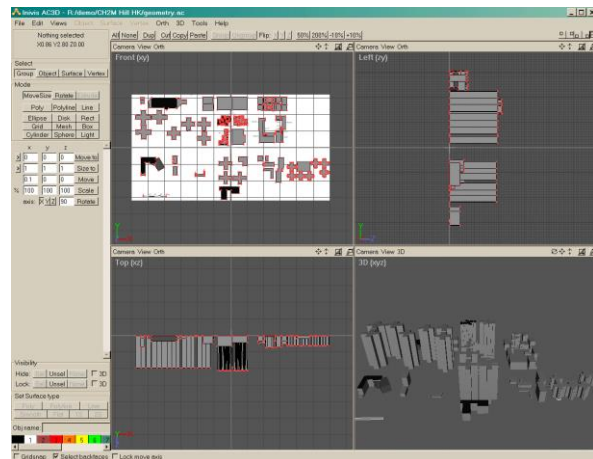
Inivis AC3D - F:/demo/CH2M Hill HK/geometry.ac

File Edit Views Object Surface Vertex Orth 3D Tools Help

Nothing selected
X0.86 Y2.80 Z0.00

All None Dup Cut Copy Paste Group Ungroup Flip 50% 200% -10% +10%

Select
Group Object Surface Vertex

Mode
Move/Size Rotate Bend
Poly Polyline Line
Ellipse Disk Rect
Grid Mesh Box
Cylinder Sphere Light

x y z
0 0 0 Move to
1 1 1 Size to
0.1 0 0 Move
% 100 100 100 Scale
axis X Y Z 90 Rotate

Camera View Orth
Front (xy)

Camera View Orth
Left (zy)

Camera View Orth
Top (xz)

Camera View 3D
3D (xyz)

Visibility
Hide Sel Unsel None 3D
Lock Sel Unsel None 3D

Set Surface type

Obj name

1 2 3 4 5 6

Gridsnap Select backfaces Lock move axis